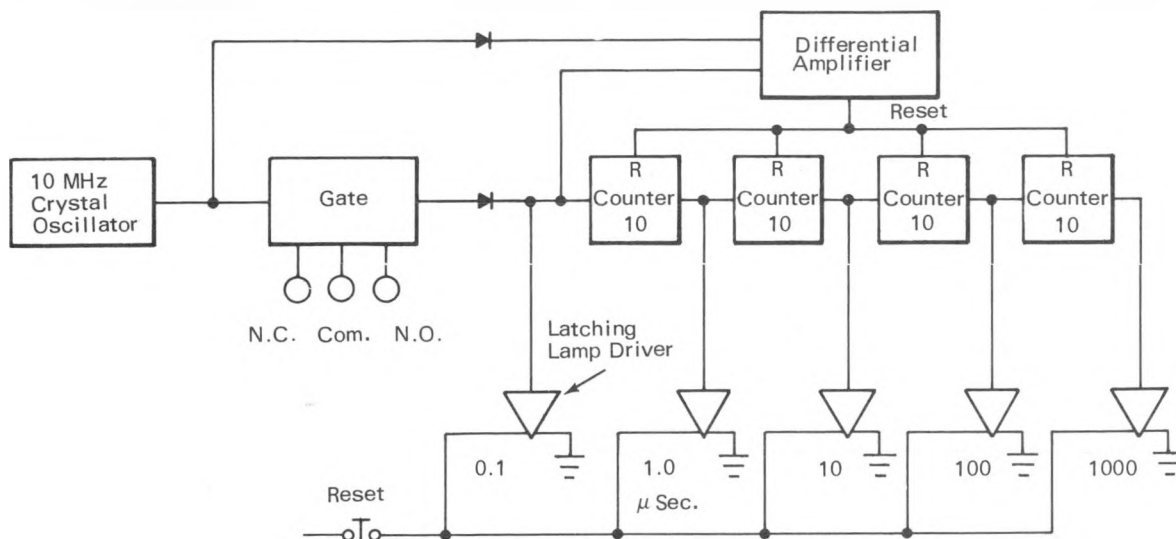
Differential Amplifier

Reset

10 MHz Crystal Oscillator

Gate

R Counter 10

R Counter 10

R Counter 10

R Counter 10

N.C. Com. N.O.

Latching Lamp Driver

0.1

1.0

$\mu$ Sec.

10

100

1000

Reset